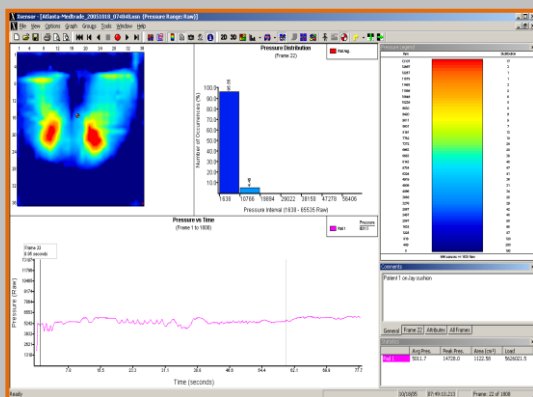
Xsensor - [Atlanta-Medtrade_20051018_0748d.xsn (Pressure Range: Raw)]

File View Options Graph Groups Tools Window Help

Pressure Distribution
(Frame 22)

Number of Occurrences (%)

Pressure Interval (1638 - 65535 Raw)

1638 10766 19894 29022 38150 47278 56406

Pressure vs Time
(Frame 1 to 1808)

Frame 22
0.98 seconds

Pressure (Raw)

Time (seconds)

7.0 16.5 27.2 37.1 48.6 54.4 62.1 69.6 77.7

Comments

Patient 1 on Jay cushion

General Frame 22 Attributes All Frames

Avg Pres. Peak Pres. Area (cm²) Load

5011.7 14728.0 1122.58 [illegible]

Ready

Frame: 22 of 1808